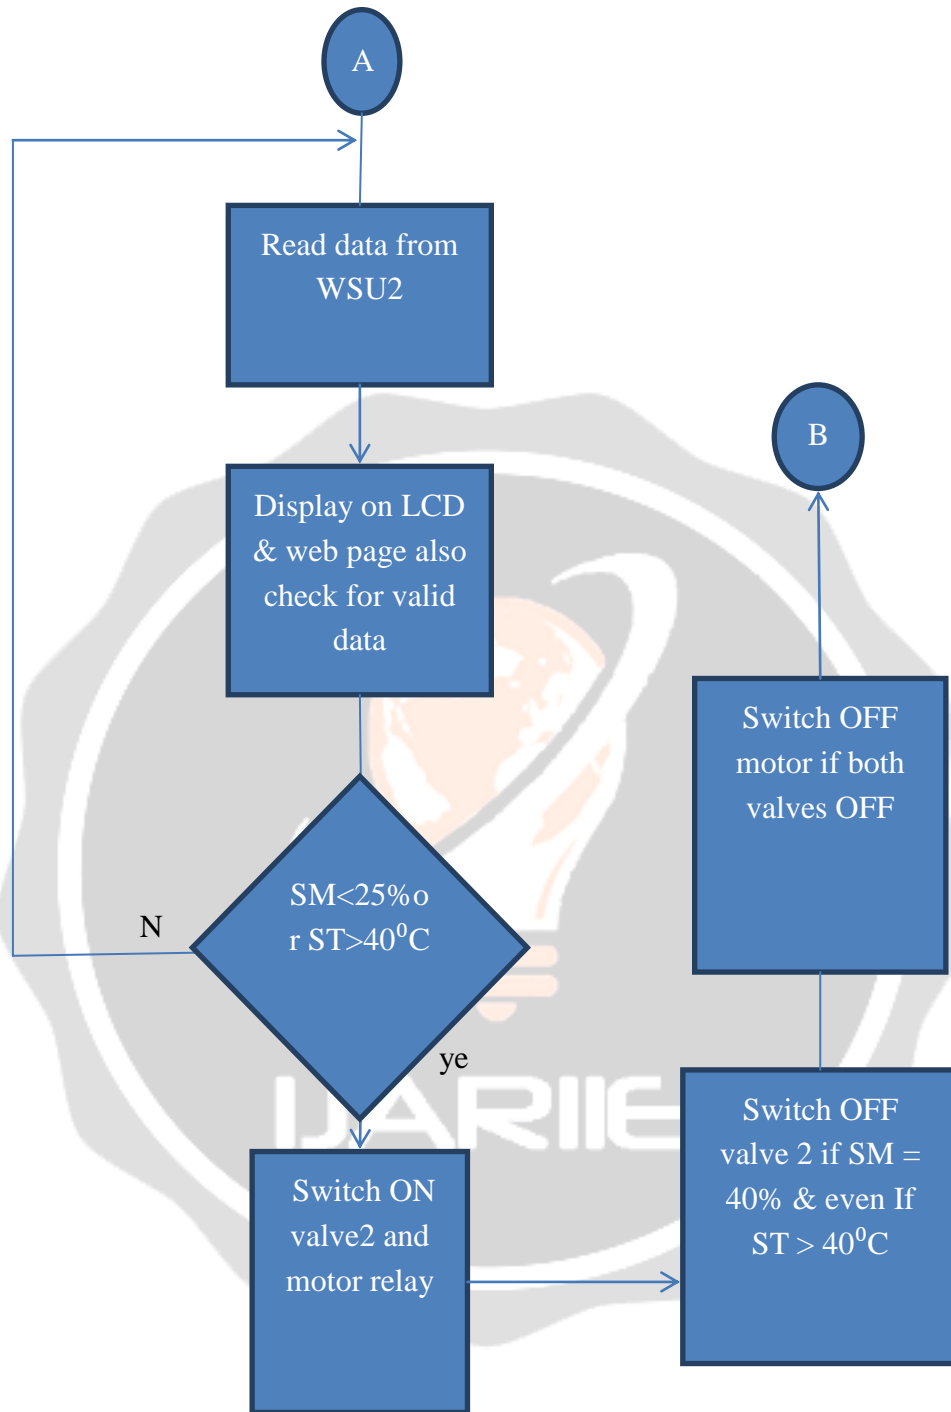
A

Read data from WSU2

Display on LCD & web page also check for valid data

SM<25%o r ST>40$^0$C

N

ye

Switch ON valve2 and motor relay

B

Switch OFF motor if both valves OFF

Switch OFF valve 2 if SM = 40% & even If ST > 40$^0$C

IJARIIE